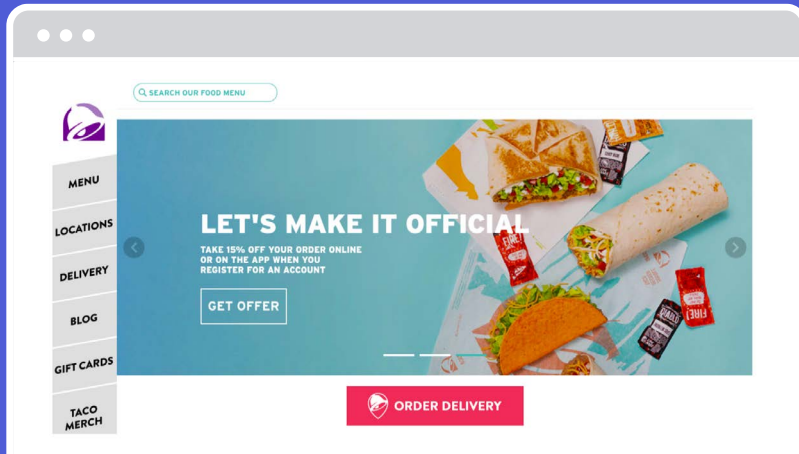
SEARCH OUR FOOD MENU

MENU
LOCATIONS
DELIVERY
BLOG
GIFT CARDS
TACO MERCH

LET'S MAKE IT OFFICIAL

TAKE 15% OFF YOUR ORDER ONLINE OR ON THE APP WHEN YOU REGISTER FOR AN ACCOUNT

GET OFFER

FIRE!
DIABLO
FIRE!

ORDER DELIVERY